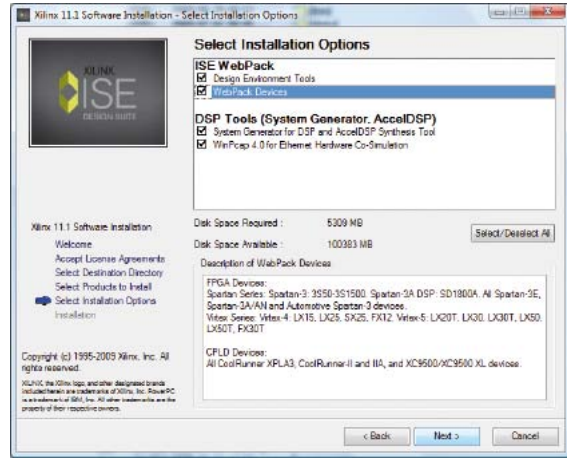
Xilinx 11.1 Software Installation - Select Installation Options

XILINX
ISE
DESIGN SUITE

Select Installation Options

ISE WebPack
☑ Design Environment Tools
☑ WebPack Devices

DSP Tools (System Generator. AccelDSP)
☑ System Generator for DSP and AccelDSP Synthesis Tool
☑ WinPcap 4.0 for Ethernet Hardware Co-Simulation

Xilinx 11.1 Software Installation
Welcome
Accept License Agreements
Select Destination Directory
Select Products to Install
Select Installation Options
Installation

Disk Space Required : 5309 MB
Disk Space Available : 100383 MB

Select/Deselect All

Description of WebPack Devices

FPGA Devices:
Spartan Series: Spartan-3: 3S50-3S1500, Spartan-3A DSP: SD1800A, All Spartan-3E, Spartan-3A/AN and Automotive Spartan-3 devices.
Virtex Series: Virtex-4: LX15, LX25, SX25, FX12. Virtex-5: LX20T, LX30, LX30T, LX50, LX50T, FX30T

CPLD Devices:
All CoolRunner XPLA3, CoolRunner-II and IIA, and XC9500/XC9500 XL devices.

Copyright (c) 1995-2009 Xilinx, Inc. All rights reserved.

XILINX, the Xilinx logo, and other designated brands included herein are trademarks of Xilinx, Inc. PowerPC is a trademark of IBM, Inc. All other trademarks are the property of their respective owners.

< Back Next > Cancel